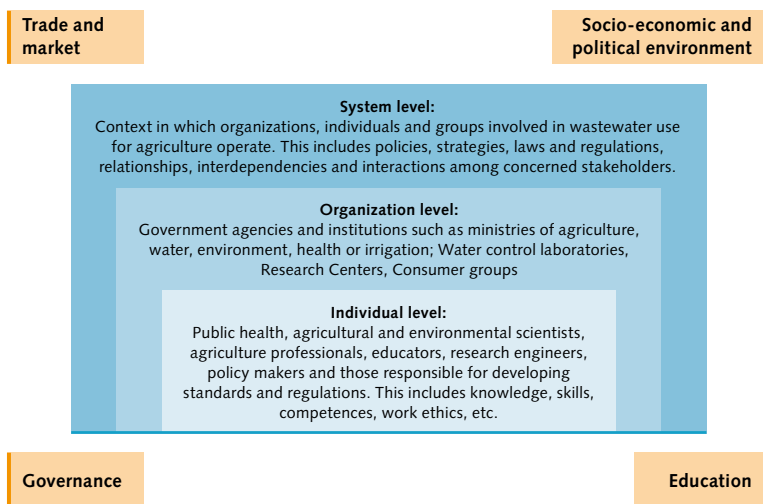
Trade and market

Socio-economic and political environment

System level:
Context in which organizations, individuals and groups involved in wastewater use for agriculture operate. This includes policies, strategies, laws and regulations, relationships, interdependencies and interactions among concerned stakeholders.

Organization level:
Government agencies and institutions such as ministries of agriculture, water, environment, health or irrigation; Water control laboratories, Research Centers, Consumer groups

Individual level:
Public health, agricultural and environmental scientists, agriculture professionals, educators, research engineers, policy makers and those responsible for developing standards and regulations. This includes knowledge, skills, competences, work ethics, etc.

Governance

Education